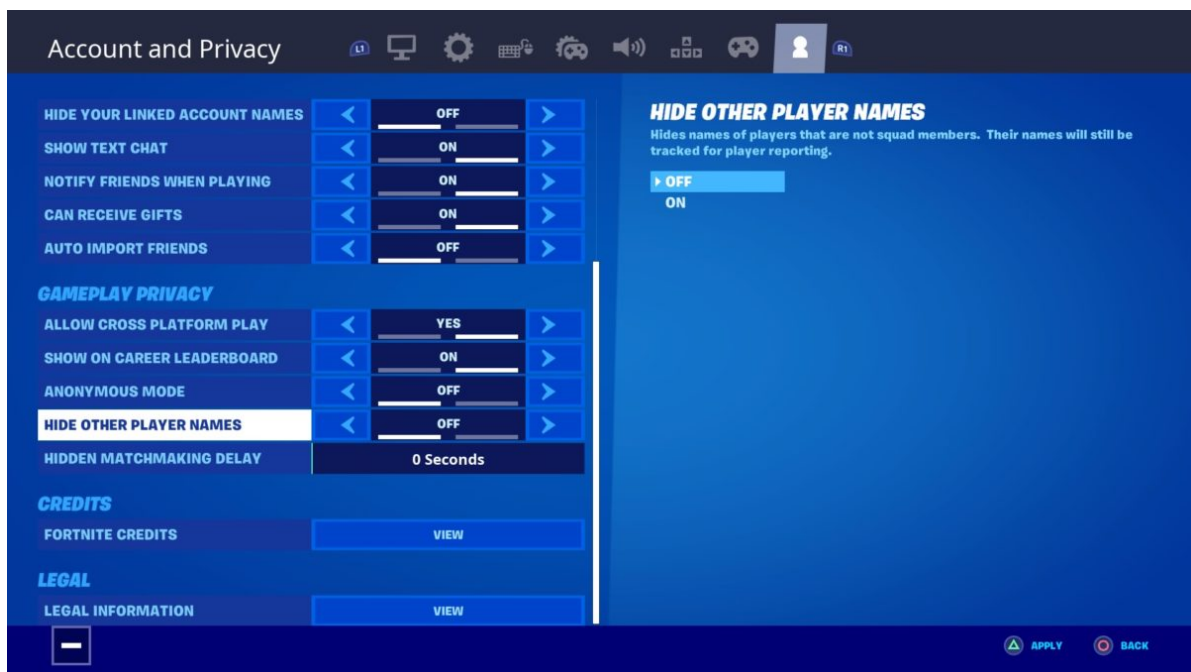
Account and Privacy

L1 R1

HIDE YOUR LINKED ACCOUNT NAMES OFF
SHOW TEXT CHAT ON
NOTIFY FRIENDS WHEN PLAYING ON
CAN RECEIVE GIFTS ON
AUTO IMPORT FRIENDS OFF

GAMEPLAY PRIVACY

ALLOW CROSS PLATFORM PLAY YES
SHOW ON CAREER LEADERBOARD ON
ANONYMOUS MODE OFF
HIDE OTHER PLAYER NAMES OFF
HIDDEN MATCHMAKING DELAY 0 Seconds

CREDITS

FORTNITE CREDITS VIEW

LEGAL

LEGAL INFORMATION VIEW

HIDE OTHER PLAYER NAMES

Hides names of players that are not squad members. Their names will still be tracked for player reporting.

OFF
ON

APPLY BACK